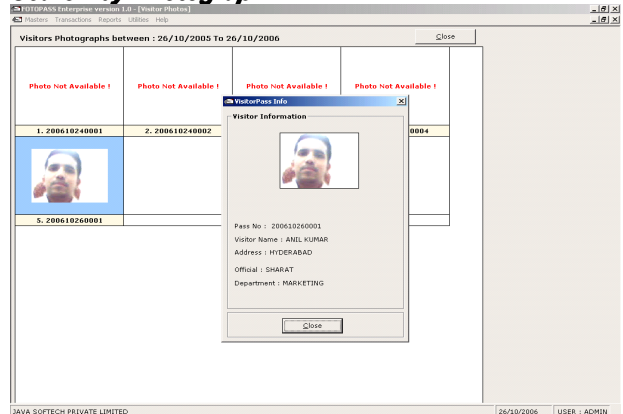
FOTOPASS Enterprise version 1.0 - [Visitor Photos]
Masters Transactions Reports Utilities Help

Visitors Photographs between : 26/10/2005 To 26/10/2006

Close

Photo Not Available !
Photo Not Available !
Photo Not Available !
Photo Not Available !

1. 200610240001
2. 200610240002
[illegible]0004

5. 200610260001

VisitorPass Info

Visitor Information

Pass No : 200610260001
Visitor Name : ANIL KUMAR
Address : HYDERABAD

Official : SHARAT
Department : MARKETING

Close

JAVA SOFTECH PRIVATE LIMITED
26/10/2006
USER : ADMIN